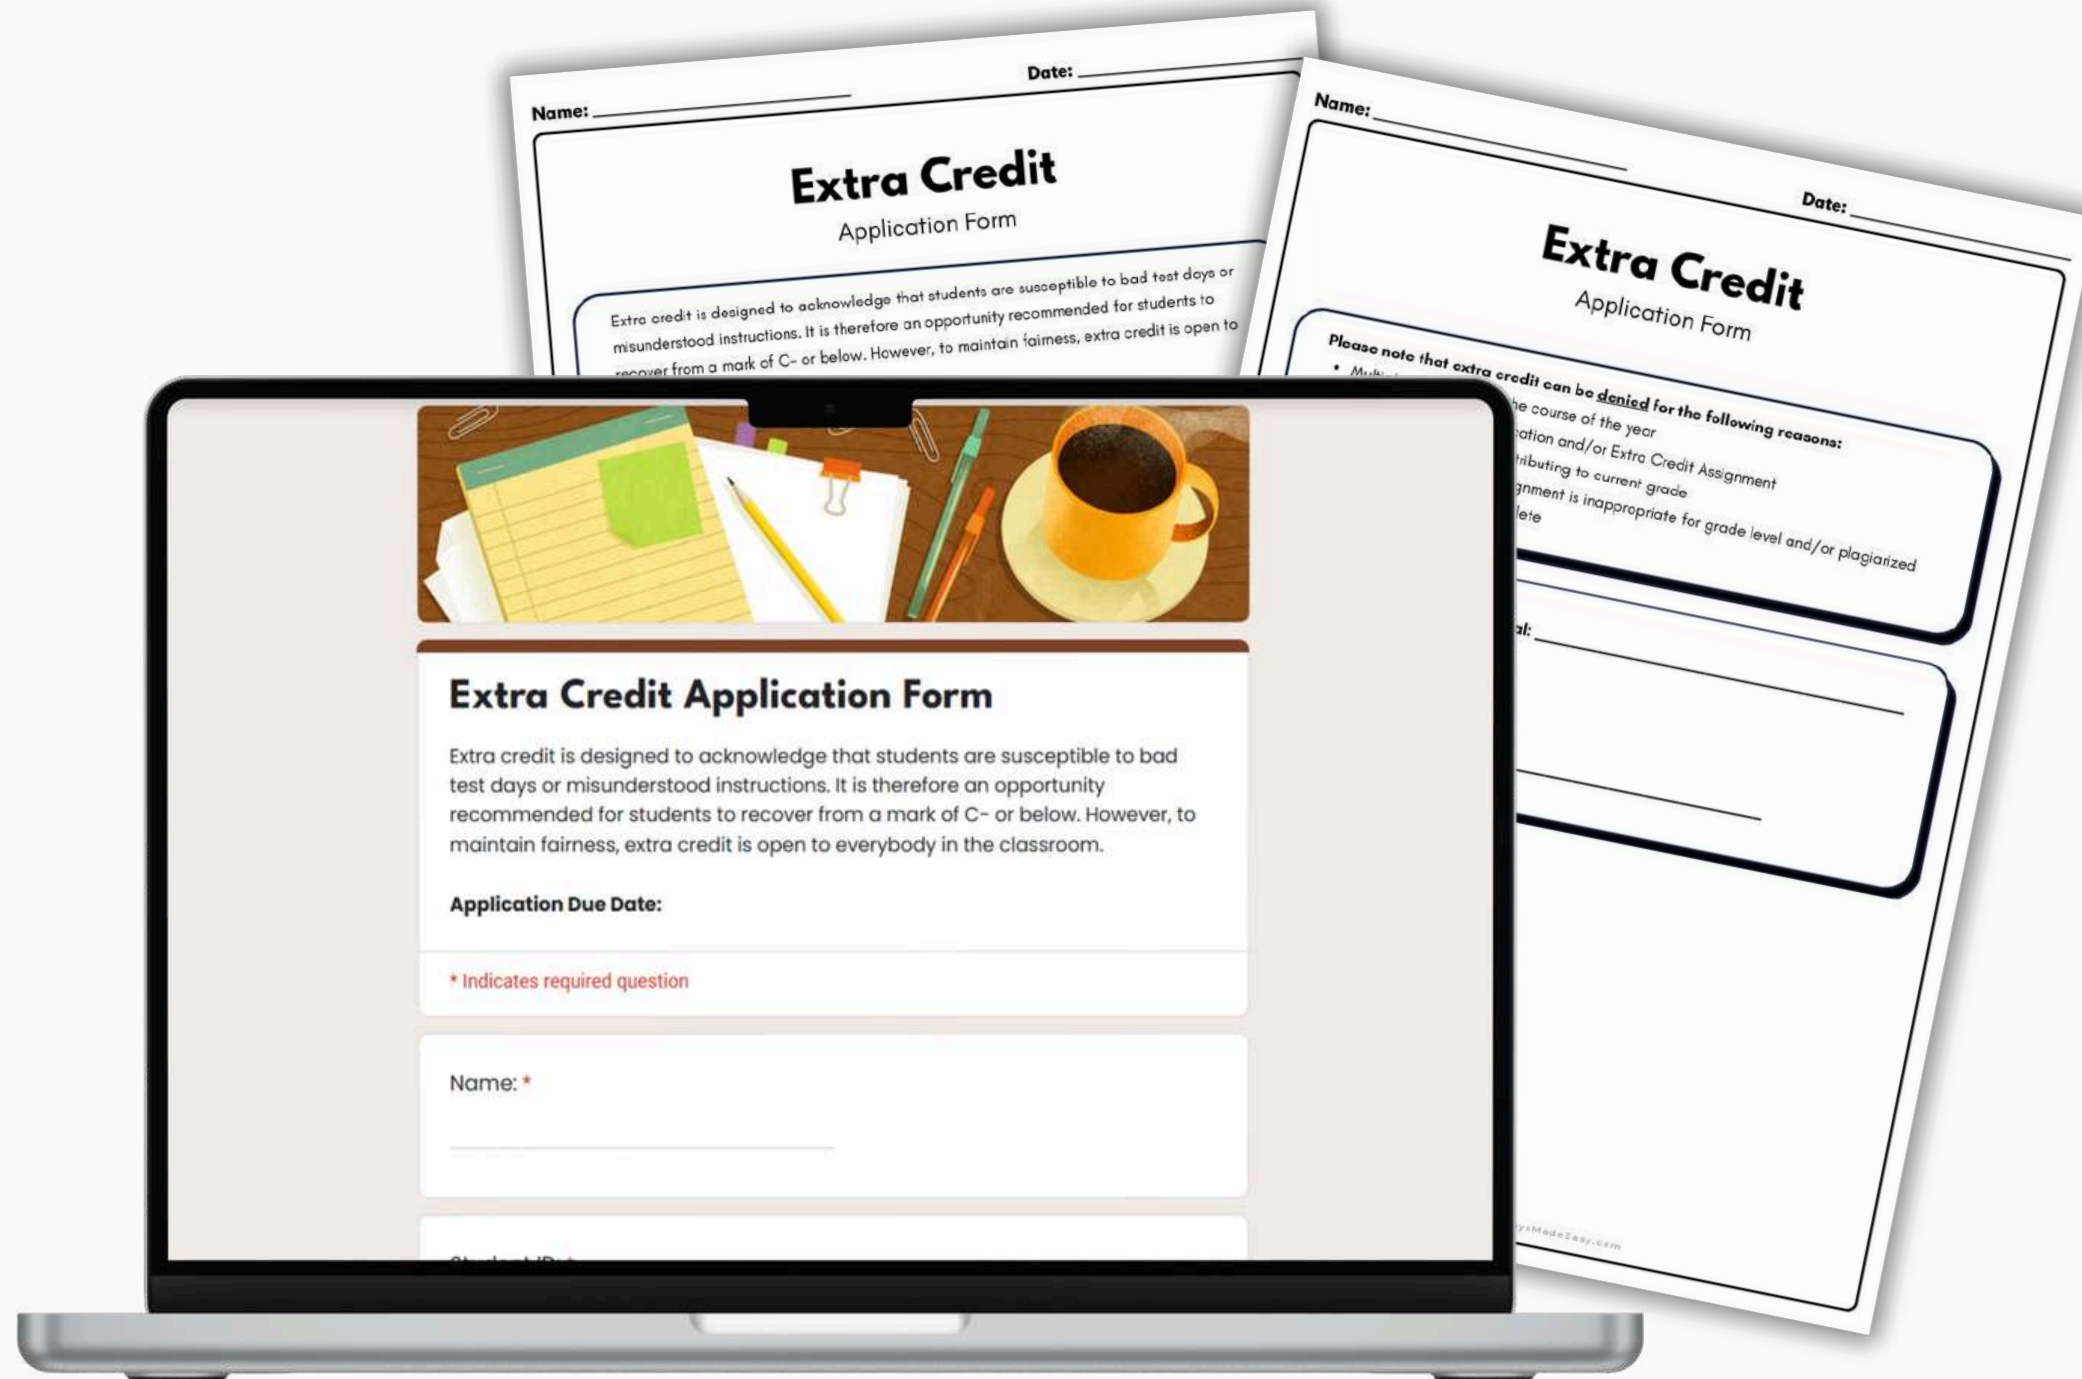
Name:

Date:

Extra Credit

Application Form

Extra credit is designed to acknowledge that students are susceptible to bad test days or misunderstood instructions. It is therefore an opportunity recommended for students to recover from a mark of C- or below. However, to maintain fairness, extra credit is open to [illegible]

Name:

Date:

Extra Credit

Application Form

Please note that extra credit can be denied for the following reasons:

• Mult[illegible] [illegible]he course of the year

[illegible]cation and/or Extra Credit Assignment

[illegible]tributing to current grade

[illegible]gnment is inappropriate for grade level and/or plagiarized

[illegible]lete

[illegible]al:

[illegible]ysMadeEasy.com

Extra Credit Application Form

Extra credit is designed to acknowledge that students are susceptible to bad test days or misunderstood instructions. It is therefore an opportunity recommended for students to recover from a mark of C- or below. However, to maintain fairness, extra credit is open to everybody in the classroom.

Application Due Date:

* Indicates required question

Name: *

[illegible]